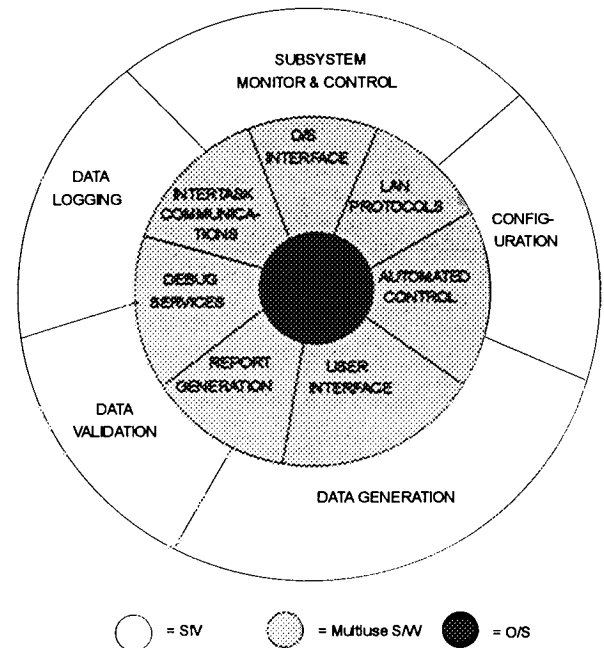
SUBSYSTEM MONITOR & CONTROL

DATA LOGGING

CONFIG-URATION

DATA VALIDATION

DATA GENERATION

O/S INTERFACE

LAN PROTOCOLS

AUTOMATED CONTROL

USER INTERFACE

REPORT GENERATION

DEBUG SERVICES

INTERTASK COMMUNICA-TIONS

= S/W

= Multiuse S/W

= O/S